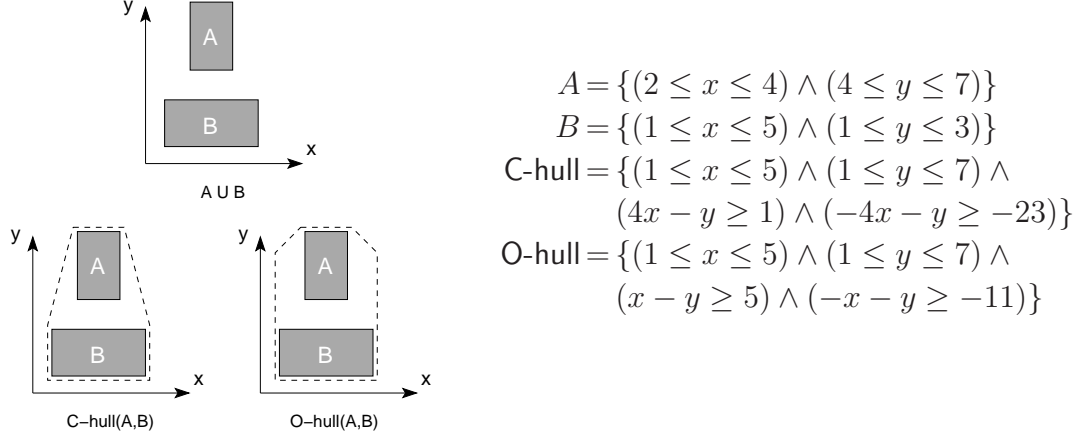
y
A
B
x
A U B

y
A
B
x
C–hull(A,B)

y
A
B
x
O–hull(A,B)

$A = \{(2 \leq x \leq 4) \wedge (4 \leq y \leq 7)\}$
$B = \{(1 \leq x \leq 5) \wedge (1 \leq y \leq 3)\}$
C-hull $= \{(1 \leq x \leq 5) \wedge (1 \leq y \leq 7) \wedge (4x - y \geq 1) \wedge (-4x - y \geq -23)\}$
O-hull $= \{(1 \leq x \leq 5) \wedge (1 \leq y \leq 7) \wedge (x - y \geq 5) \wedge (-x - y \geq -11)\}$